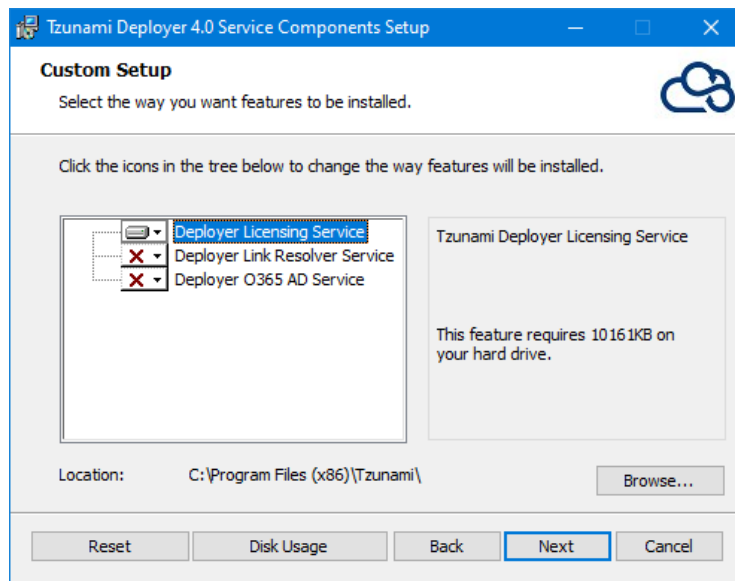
Tzunami Deployer 4.0 Service Components Setup

Custom Setup

Select the way you want features to be installed.

Click the icons in the tree below to change the way features will be installed.

Deployer Licensing Service
Deployer Link Resolver Service
Deployer O365 AD Service

Tzunami Deployer Licensing Service

This feature requires 10161KB on your hard drive.

Location: C:\Program Files (x86)\Tzunami\

Browse...

Reset
Disk Usage
Back
Next
Cancel